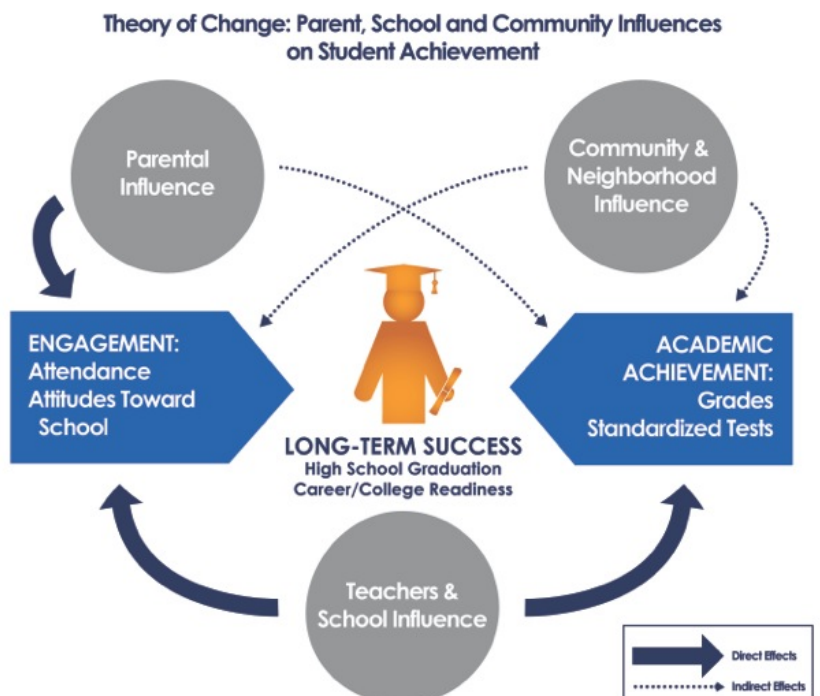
Theory of Change: Parent, School and Community Influences on Student Achievement

Parental Influence

Community & Neighborhood Influence

ENGAGEMENT: Attendance Attitudes Toward School

ACADEMIC ACHIEVEMENT: Grades Standardized Tests

LONG-TERM SUCCESS
High School Graduation
Career/College Readiness

Teachers & School Influence

Direct Effects
Indirect Effects